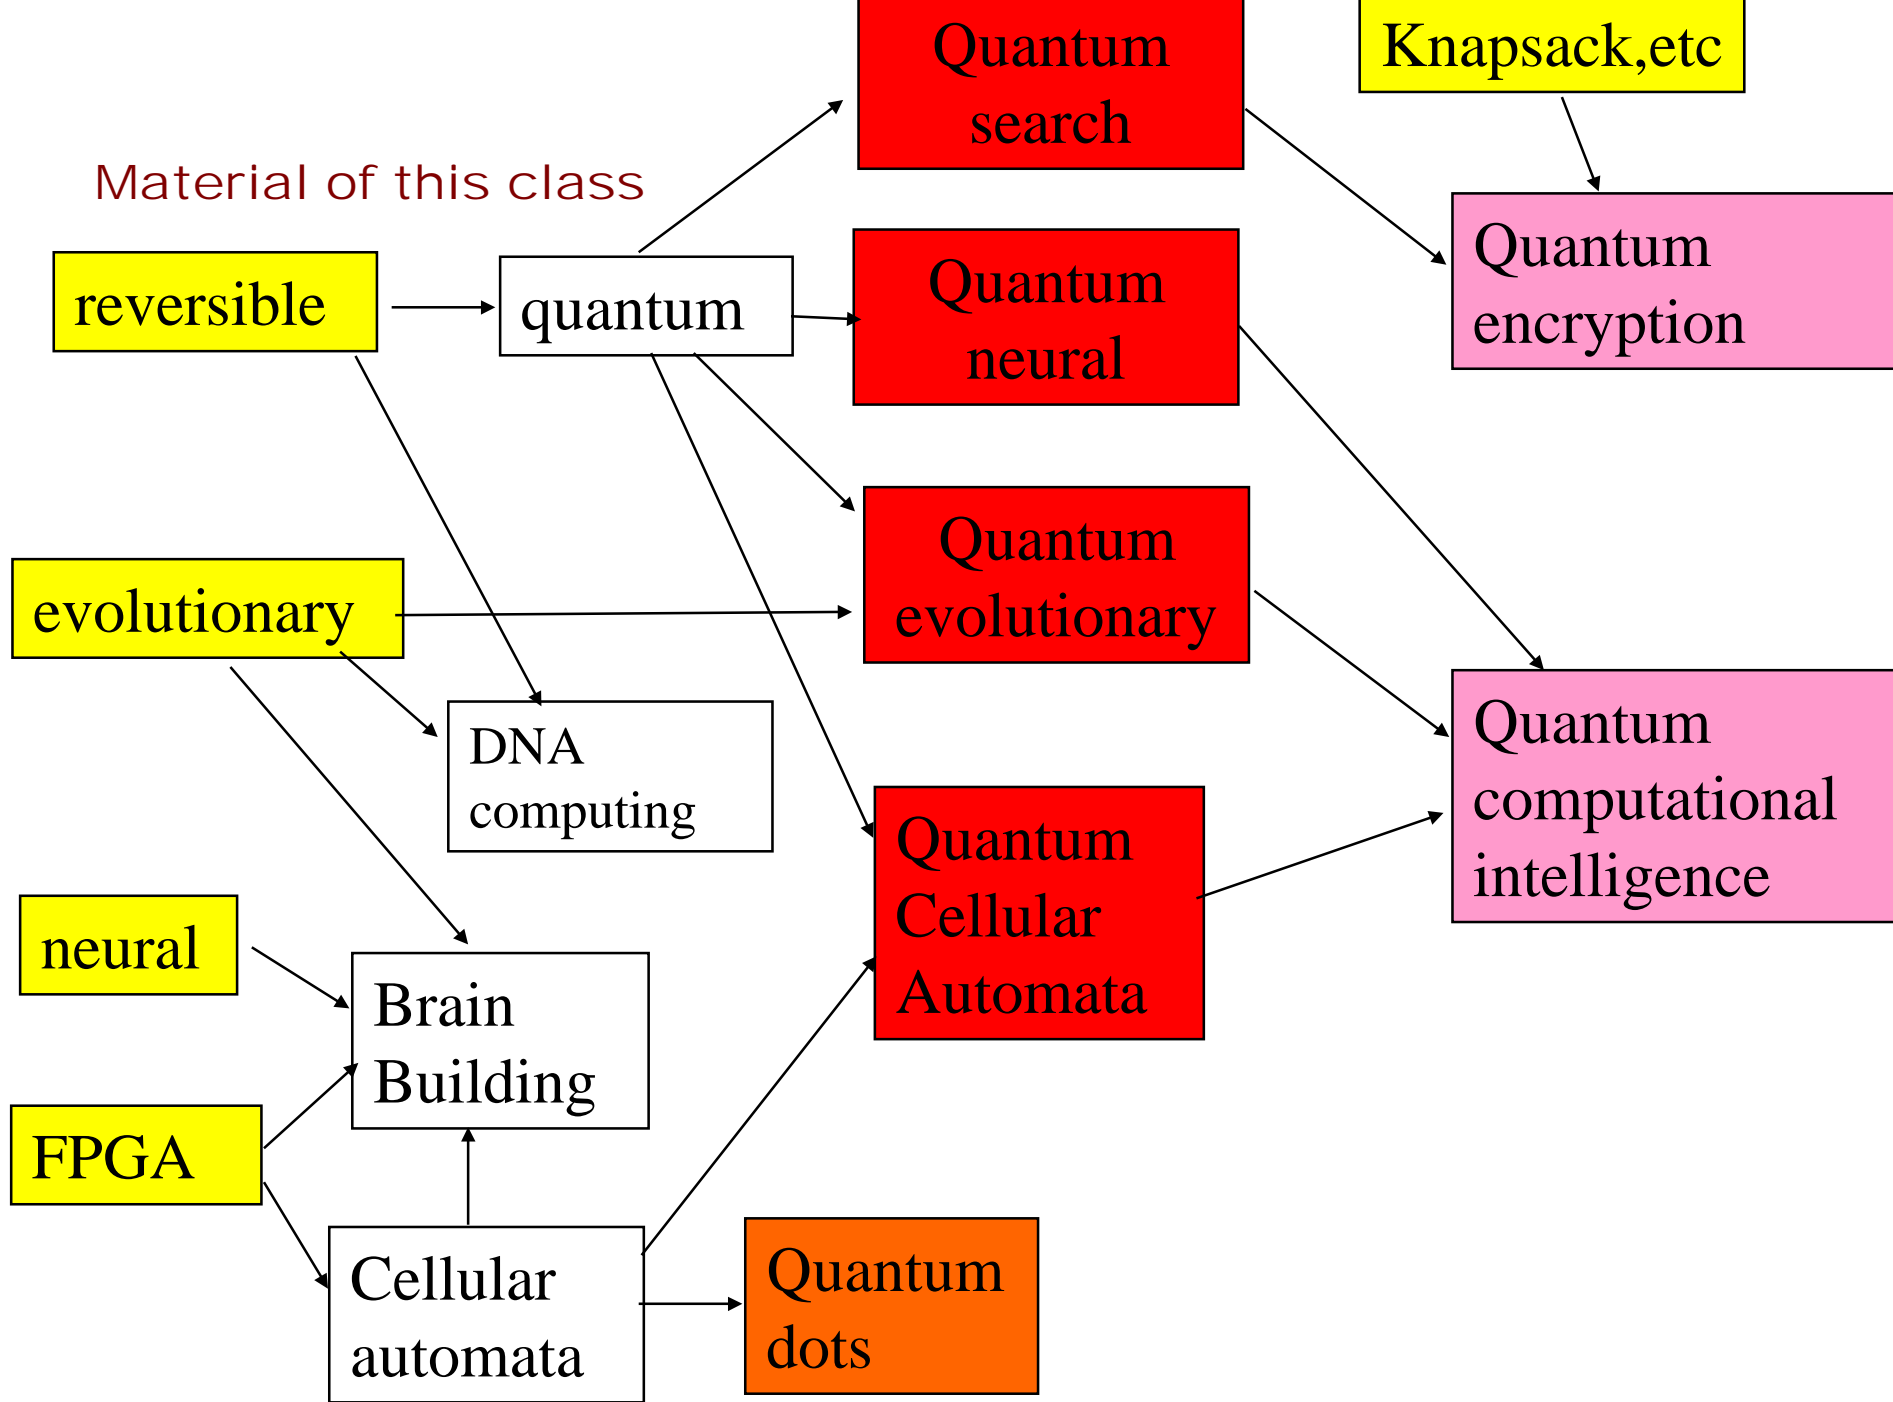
Quantum search

Knapsack,etc

Material of this class

reversible

quantum

Quantum neural

Quantum encryption

Quantum evolutionary

evolutionary

DNA computing

Quantum computational intelligence

Quantum Cellular Automata

neural

Brain Building

FPGA

Cellular automata

Quantum dots